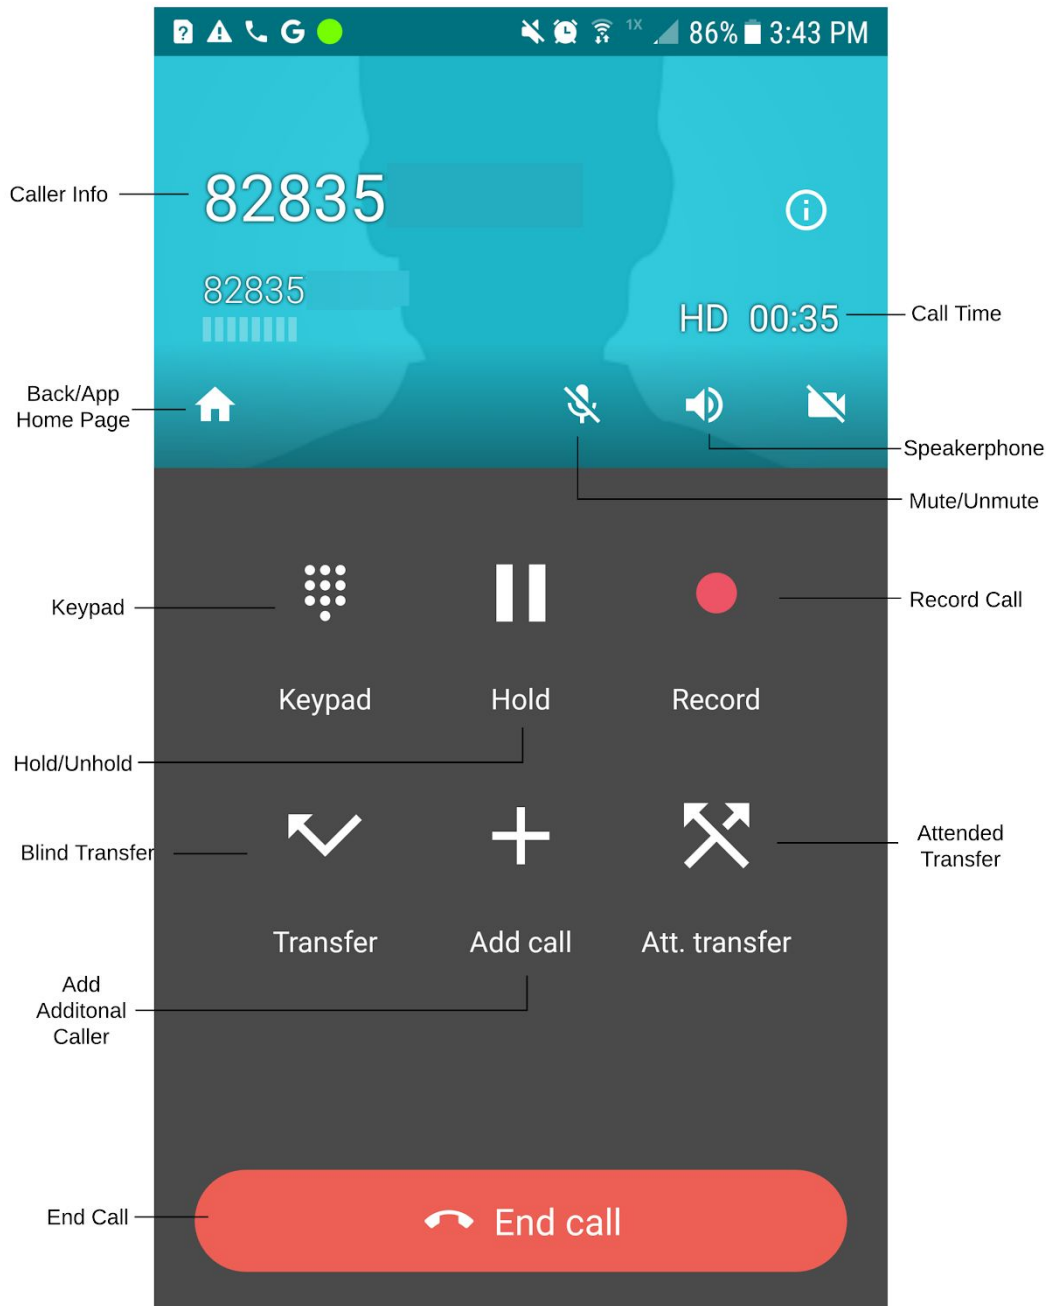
G 1X 86% 3:43 PM

Caller Info

82835

82835

HD 00:35

Call Time

Back/App Home Page

Speakerphone

Mute/Unmute

Keypad

Record Call

Keypad

Hold

Record

Hold/Unhold

Blind Transfer

Attended Transfer

Transfer

Add call

Att. transfer

Add Additonal Caller

End Call

End call